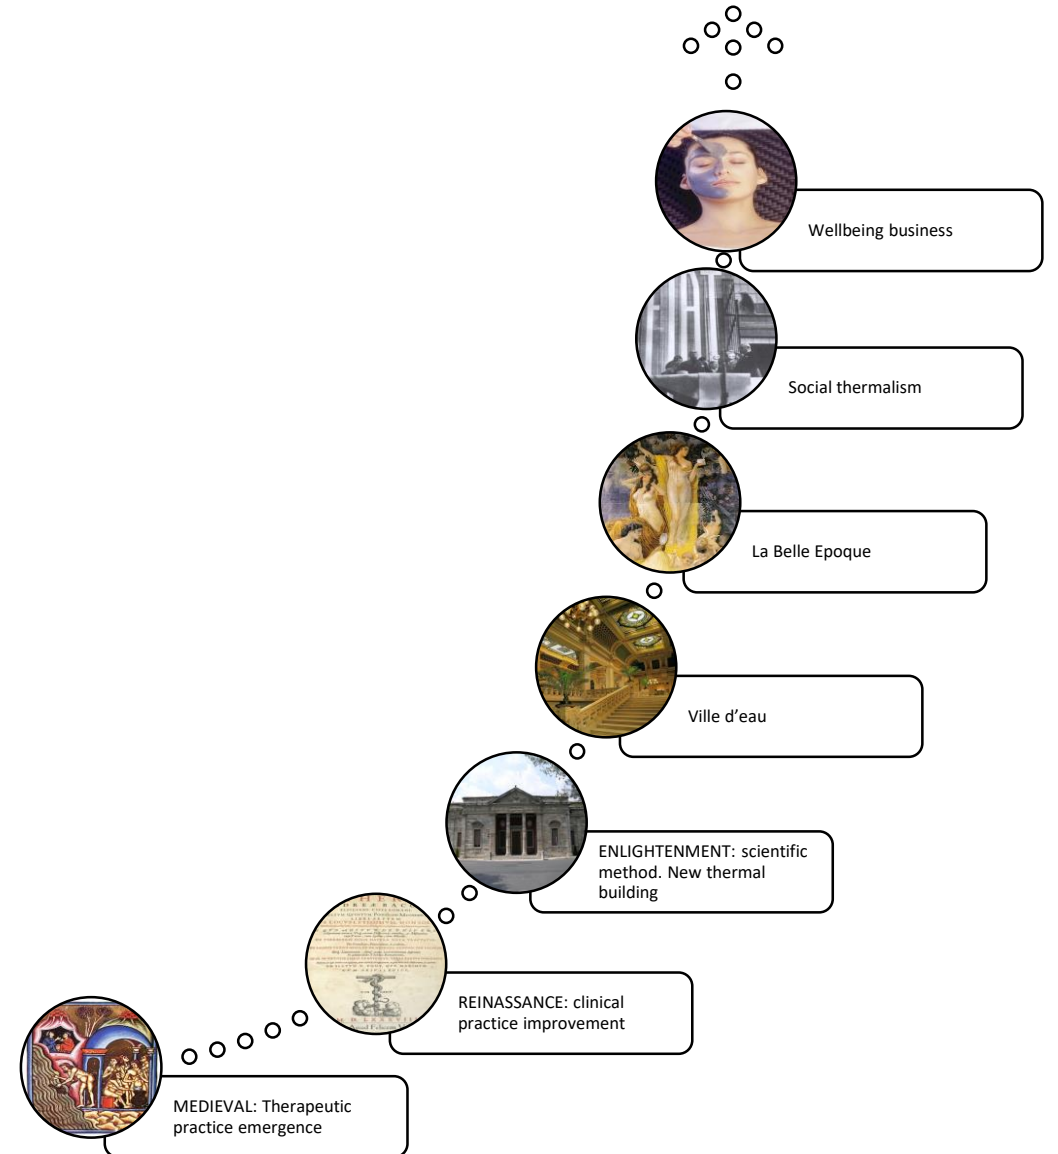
Wellbeing business

Social thermalism

La Belle Epoque

Ville d'eau

ENLIGHTENMENT: scientific method. New thermal building

REINASSANCE: clinical practice improvement

MEDIEVAL: Therapeutic practice emergence